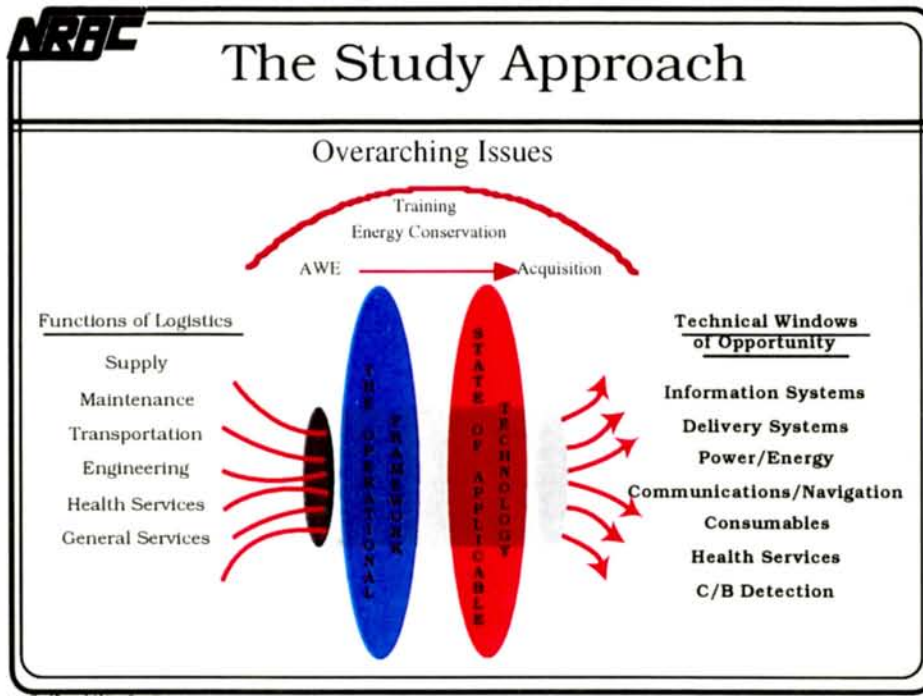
NRAC

The Study Approach

Overarching Issues

Training
Energy Conservation

AWE Acquisition

Functions of Logistics

Supply
Maintenance
Transportation
Engineering
Health Services
General Services

THE OPERATIONAL FRAMEWORK

STATE OF APPLICABLE TECHNOLOGY

Technical Windows of Opportunity

Information Systems
Delivery Systems
Power/Energy
Communications/Navigation
Consumables
Health Services
C/B Detection